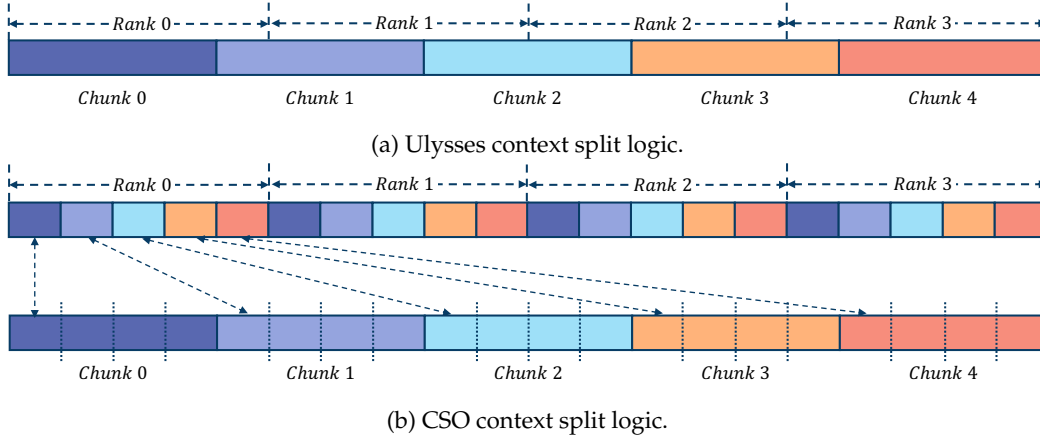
$Rank\ 0$ $Rank\ 1$ $Rank\ 2$ $Rank\ 3$

$Chunk\ 0$ $Chunk\ 1$ $Chunk\ 2$ $Chunk\ 3$ $Chunk\ 4$

(a) Ulysses context split logic.

$Rank\ 0$ $Rank\ 1$ $Rank\ 2$ $Rank\ 3$

$Chunk\ 0$ $Chunk\ 1$ $Chunk\ 2$ $Chunk\ 3$ $Chunk\ 4$

(b) CSO context split logic.